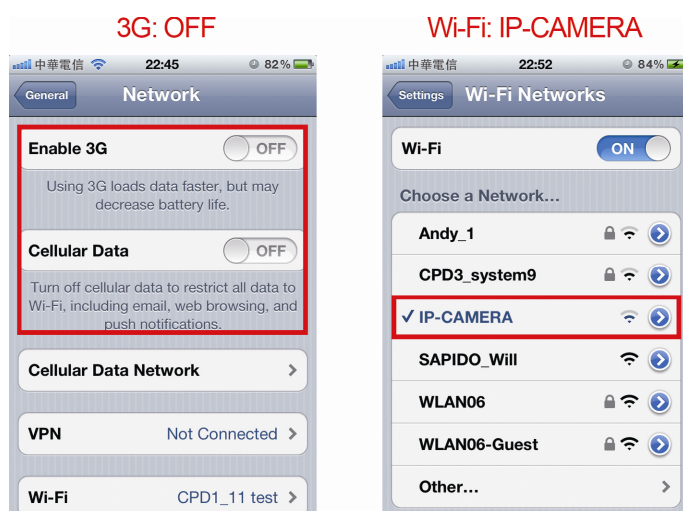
3G: OFF

中華電信 22:45 82%

General

Network

Enable 3G OFF

Using 3G loads data faster, but may decrease battery life.

Cellular Data OFF

Turn off cellular data to restrict all data to Wi-Fi, including email, web browsing, and push notifications.

Cellular Data Network

VPN Not Connected

Wi-Fi CPD1_11 test

Wi-Fi: IP-CAMERA

中華電信 22:52 84%

Settings

Wi-Fi Networks

Wi-Fi ON

Choose a Network...

Andy_1

CPD3_system9

✓ IP-CAMERA

SAPIDO_Will

WLAN06

WLAN06-Guest

Other...